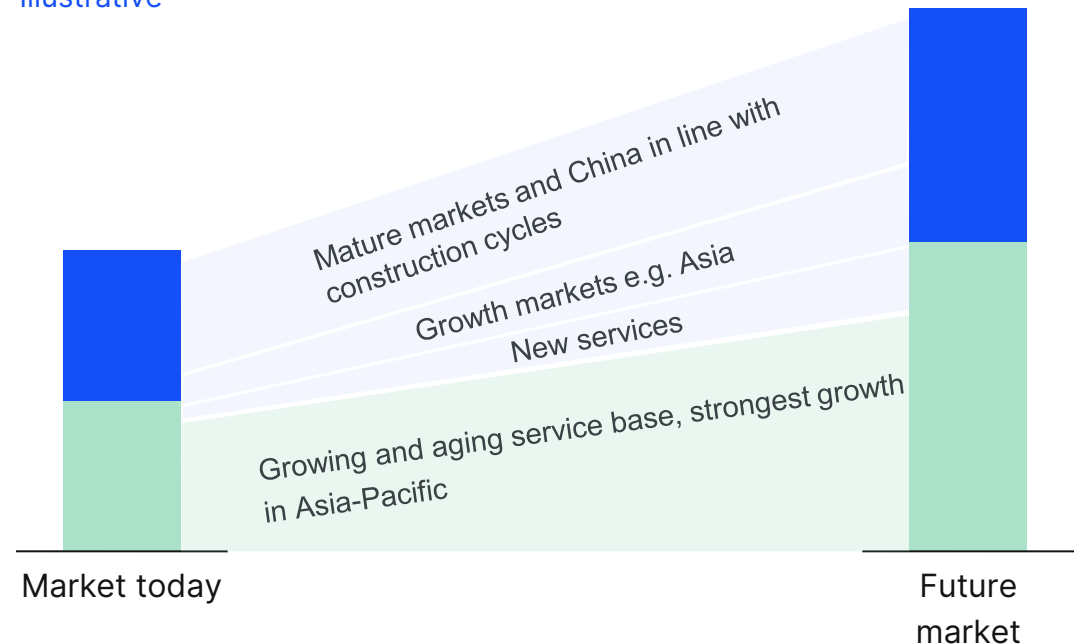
Illustrative

Mature markets and China in line with construction cycles

Growth markets e.g. Asia

New services

Growing and aging service base, strongest growth in Asia-Pacific

Market today

Future market